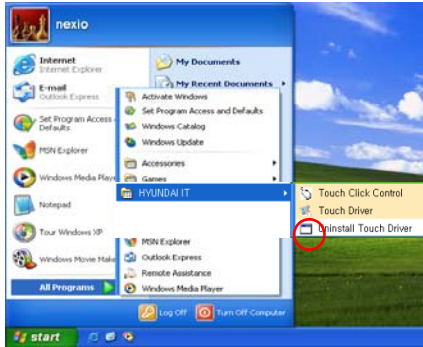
nexio

Internet
Internet Explorer

E-mail
Outlook Express

Set Program Access and Defaults

MSN Explorer

Windows Media Player

Notepad

Tour Windows XP

Windows Movie Maker

All Programs

My Documents

My Recent Documents

Activate Windows
Set Program Access and Defaults
Windows Catalog
Windows Update
Accessories
Games
HYUNDAI IT
MSN Explorer
Outlook Express
Remote Assistance
Windows Media Player

Touch Click Control
Touch Driver
Uninstall Touch Driver

Log Off
Turn Off Computer

start